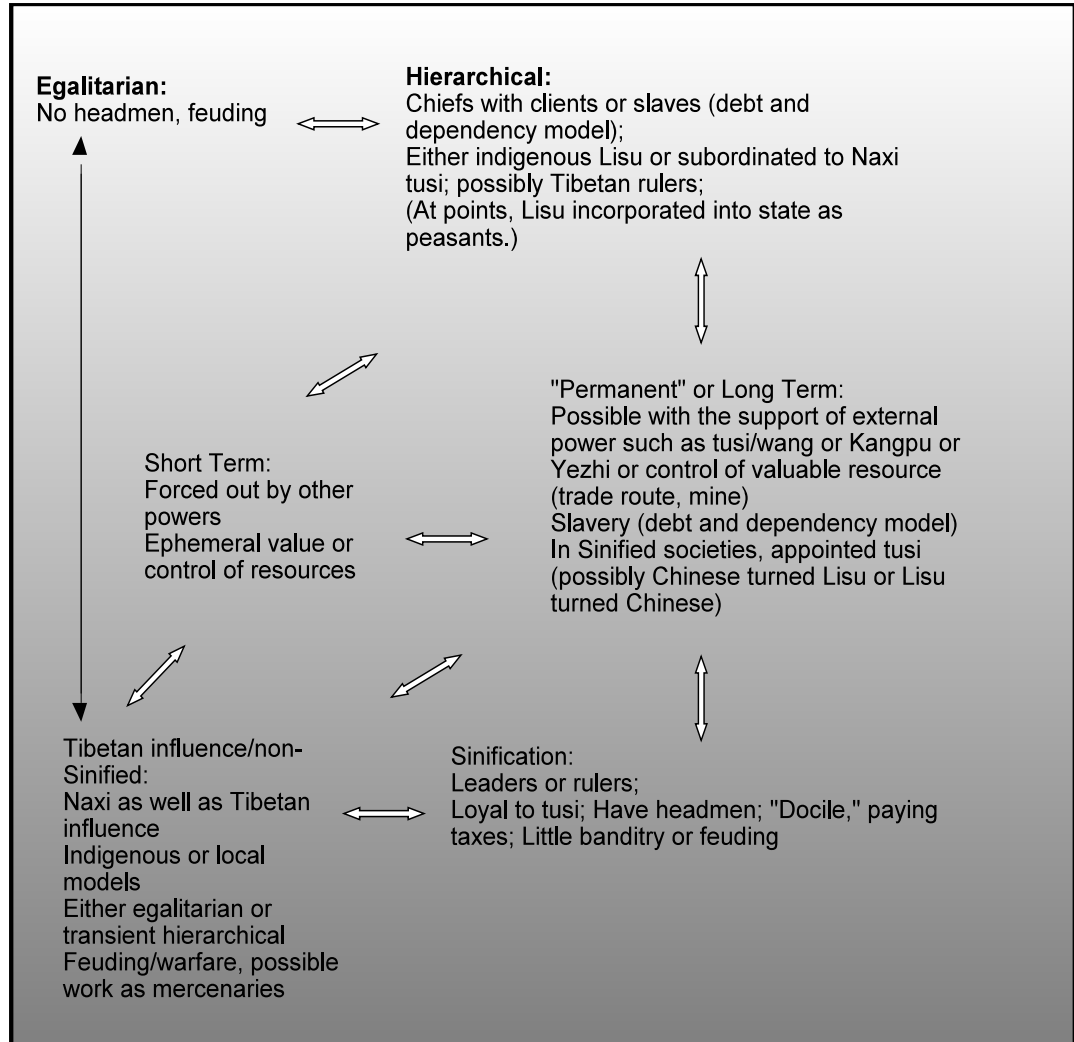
**Egalitarian:**
No headmen, feuding

**Hierarchical:**
Chiefs with clients or slaves (debt and dependency model);
Either indigenous Lisu or subordinated to Naxi tusi; possibly Tibetan rulers;
(At points, Lisu incorporated into state as peasants.)

"Permanent" or Long Term:
Possible with the support of external power such as tusi/wang or Kangpu or Yezhi or control of valuable resource (trade route, mine)
Slavery (debt and dependency model)
In Sinified societies, appointed tusi (possibly Chinese turned Lisu or Lisu turned Chinese)

Short Term:
Forced out by other powers
Ephemeral value or control of resources

Tibetan influence/non-Sinified:
Naxi as well as Tibetan influence
Indigenous or local models
Either egalitarian or transient hierarchical
Feuding/warfare, possible work as mercenaries

Sinification:
Leaders or rulers;
Loyal to tusi; Have headmen; "Docile," paying taxes; Little banditry or feuding